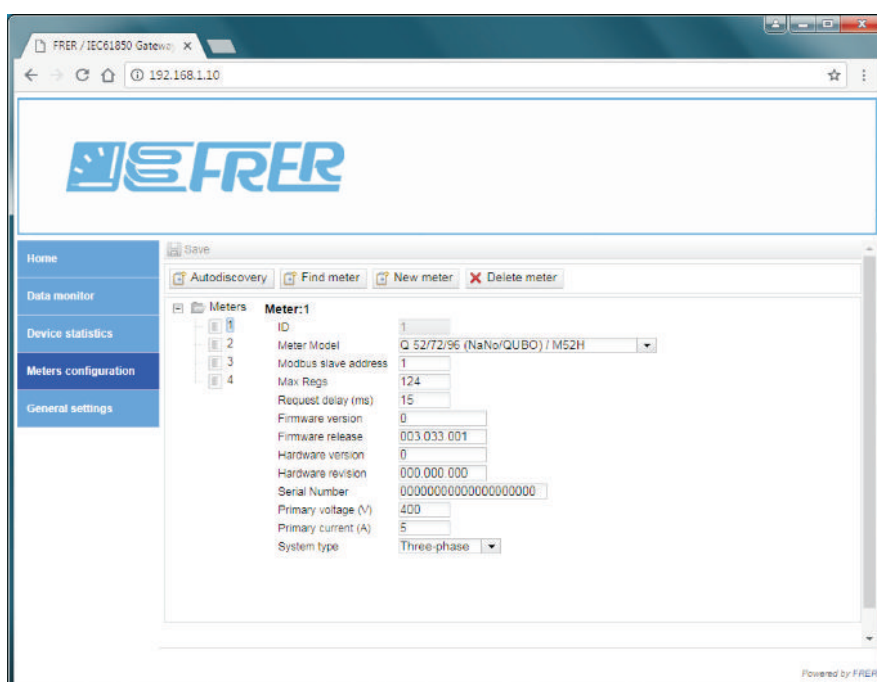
FRER / IEC61850 Gatewa ×

192.168.1.10

FRER

Home
Data monitor
Device statistics
Meters configuration
General settings

Save

Autodiscovery Find meter New meter Delete meter

Meters
1
2
3
4

Meter:1

| | |
|---|---|
| ID | 1 |
| Meter Model | Q 52/72/96 (NaNo/QUBO) / M52H |
| Modbus slave address | 1 |
| Max Regs | 124 |
| Request delay (ms) | 15 |
| Firmware version | 0 |
| Firmware release | 003.033.001 |
| Hardware version | 0 |
| Hardware revision | 000.000.000 |
| Serial Number | 0000000000000000000 |
| Primary voltage (V) | 400 |
| Primary current (A) | 5 |
| System type | Three-phase |

Powered by FRER